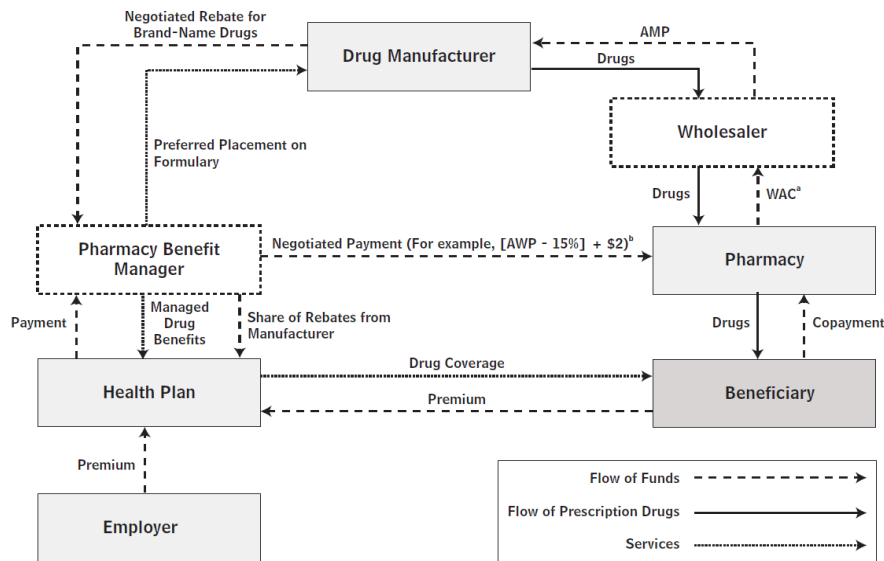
Negotiated Rebate for Brand-Name Drugs

Drug Manufacturer

AMP

Drugs

Wholesaler

Preferred Placement on Formulary

Drugs

WAC$^{a}$

Pharmacy Benefit Manager

Negotiated Payment (For example, [AWP - 15%] + \$2)$^{b}$

Pharmacy

Payment

Managed Drug Benefits

Share of Rebates from Manufacturer

Drugs

Copayment

Drug Coverage

Health Plan

Beneficiary

Premium

Premium

Employer

Flow of Funds

Flow of Prescription Drugs

Services